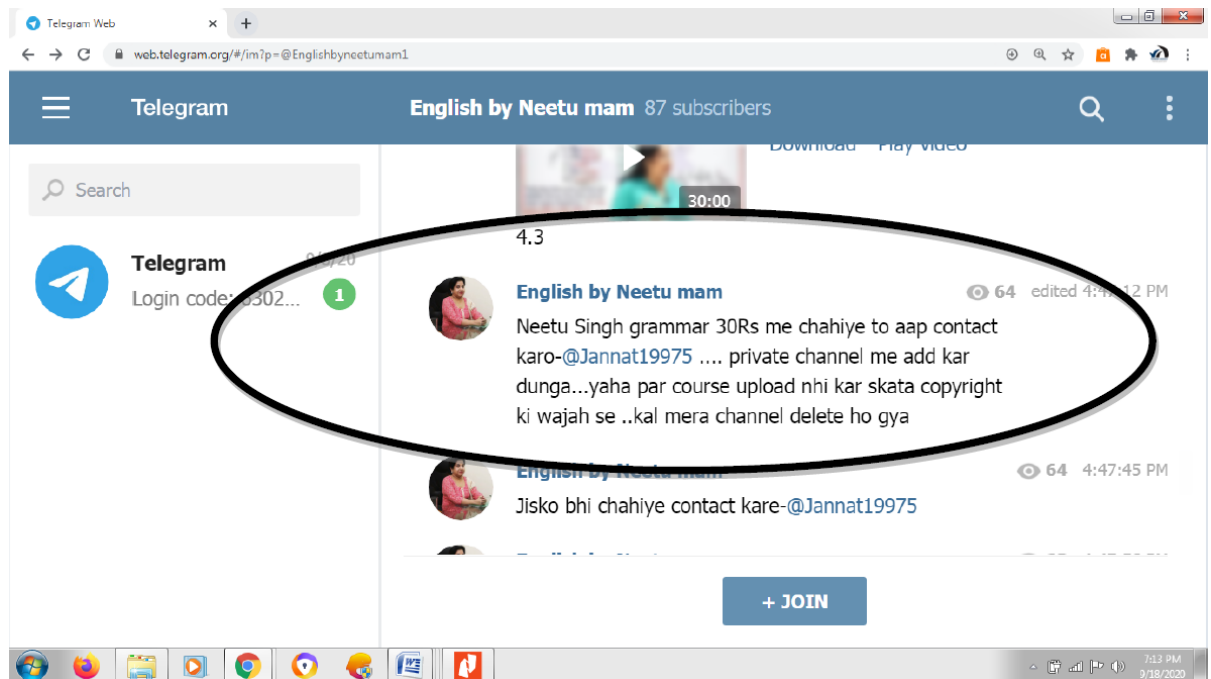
Telegram Web ×
+
web.telegram.org/#/im?p=@Englishbyneetumam1

Telegram
English by Neetu mam 87 subscribers

Search

Telegram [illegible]/20
Login code: 8302... 1

Download Play video
30:00
4.3

English by Neetu mam 64 edited 4:4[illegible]:12 PM
Neetu Singh grammar 30Rs me chahiye to aap contact karo-@Jannat19975 .... private channel me add kar dunga...yaha par course upload nhi kar skata copyright ki wajah se ..kal mera channel delete ho gya

English by Neetu mam 64 4:47:45 PM
Jisko bhi chahiye contact kare-@Jannat19975

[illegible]

+ JOIN

7:13 PM
9/18/2020